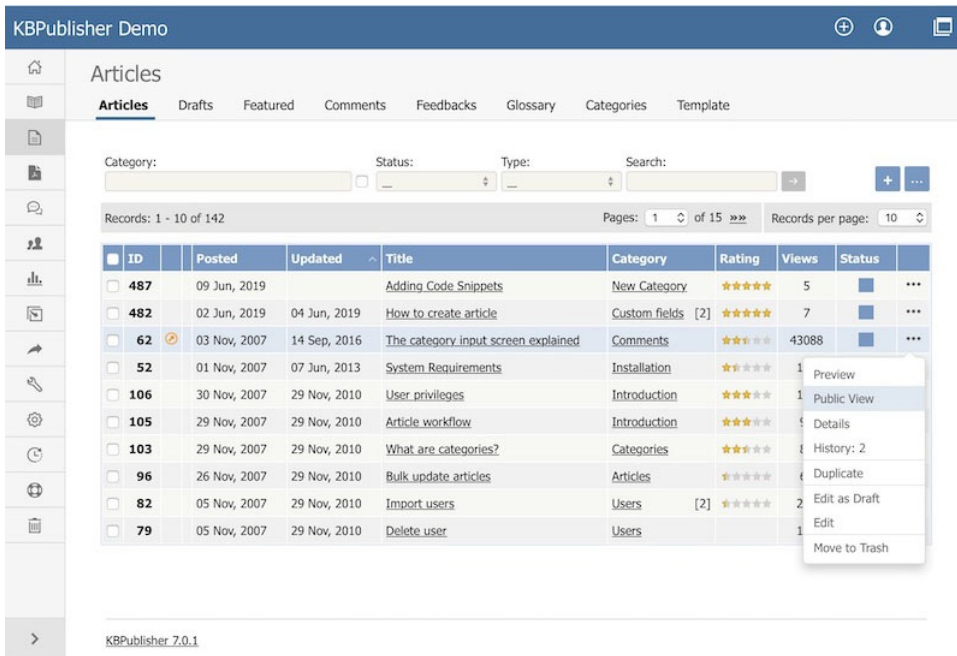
KBPublisher Demo

Articles

Articles Drafts Featured Comments Feedbacks Glossary Categories Template

Category: Status: Type: Search:

__ __

Records: 1 - 10 of 142 Pages: 1 of 15 »» Records per page: 10

| ID | | Posted | Updated | Title | Category | Rating | Views | Status | |
|---|---|---|---|---|---|---|---|---|---|
| 487 | | 09 Jun, 2019 | | Adding Code Snippets | New Category | | 5 | | ... |
| 482 | | 02 Jun, 2019 | 04 Jun, 2019 | How to create article | Custom fields [2] | | 7 | | ... |
| 62 | | 03 Nov, 2007 | 14 Sep, 2016 | The category input screen explained | Comments | | 43088 | | ... |
| 52 | | 01 Nov, 2007 | 07 Jun, 2013 | System Requirements | Installation | | 1 | | |
| 106 | | 30 Nov, 2007 | 29 Nov, 2010 | User privileges | Introduction | | 1 | | |
| 105 | | 29 Nov, 2007 | 29 Nov, 2010 | Article workflow | Introduction | | | | |
| 103 | | 29 Nov, 2007 | 29 Nov, 2010 | What are categories? | Categories | | | | |
| 96 | | 26 Nov, 2007 | 29 Nov, 2010 | Bulk update articles | Articles | | | | |
| 82 | | 05 Nov, 2007 | 29 Nov, 2010 | Import users | Users [2] | | 2 | | |
| 79 | | 05 Nov, 2007 | 29 Nov, 2010 | Delete user | Users | | 1 | | |

Preview
Public View
Details
History: 2
Duplicate
Edit as Draft
Edit
Move to Trash

KBPublisher 7.0.1